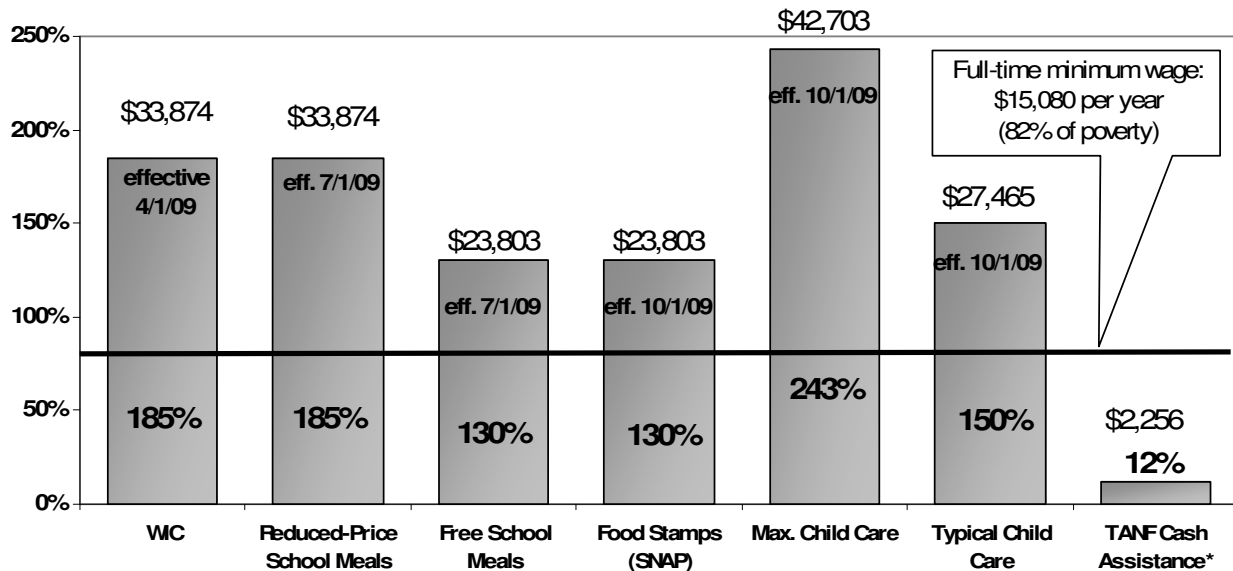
250%
200%
150%
100%
50%
0%

$33,874
effective 4/1/09
185%
WIC

$33,874
eff. 7/1/09
185%
Reduced-Price School Meals

$23,803
eff. 7/1/09
130%
Free School Meals

$23,803
eff. 10/1/09
130%
Food Stamps (SNAP)

$42,703
eff. 10/1/09
243%
Max. Child Care

$27,465
eff. 10/1/09
150%
Typical Child Care

Full-time minimum wage: $15,080 per year (82% of poverty)

$2,256
12%
TANF Cash Assistance*